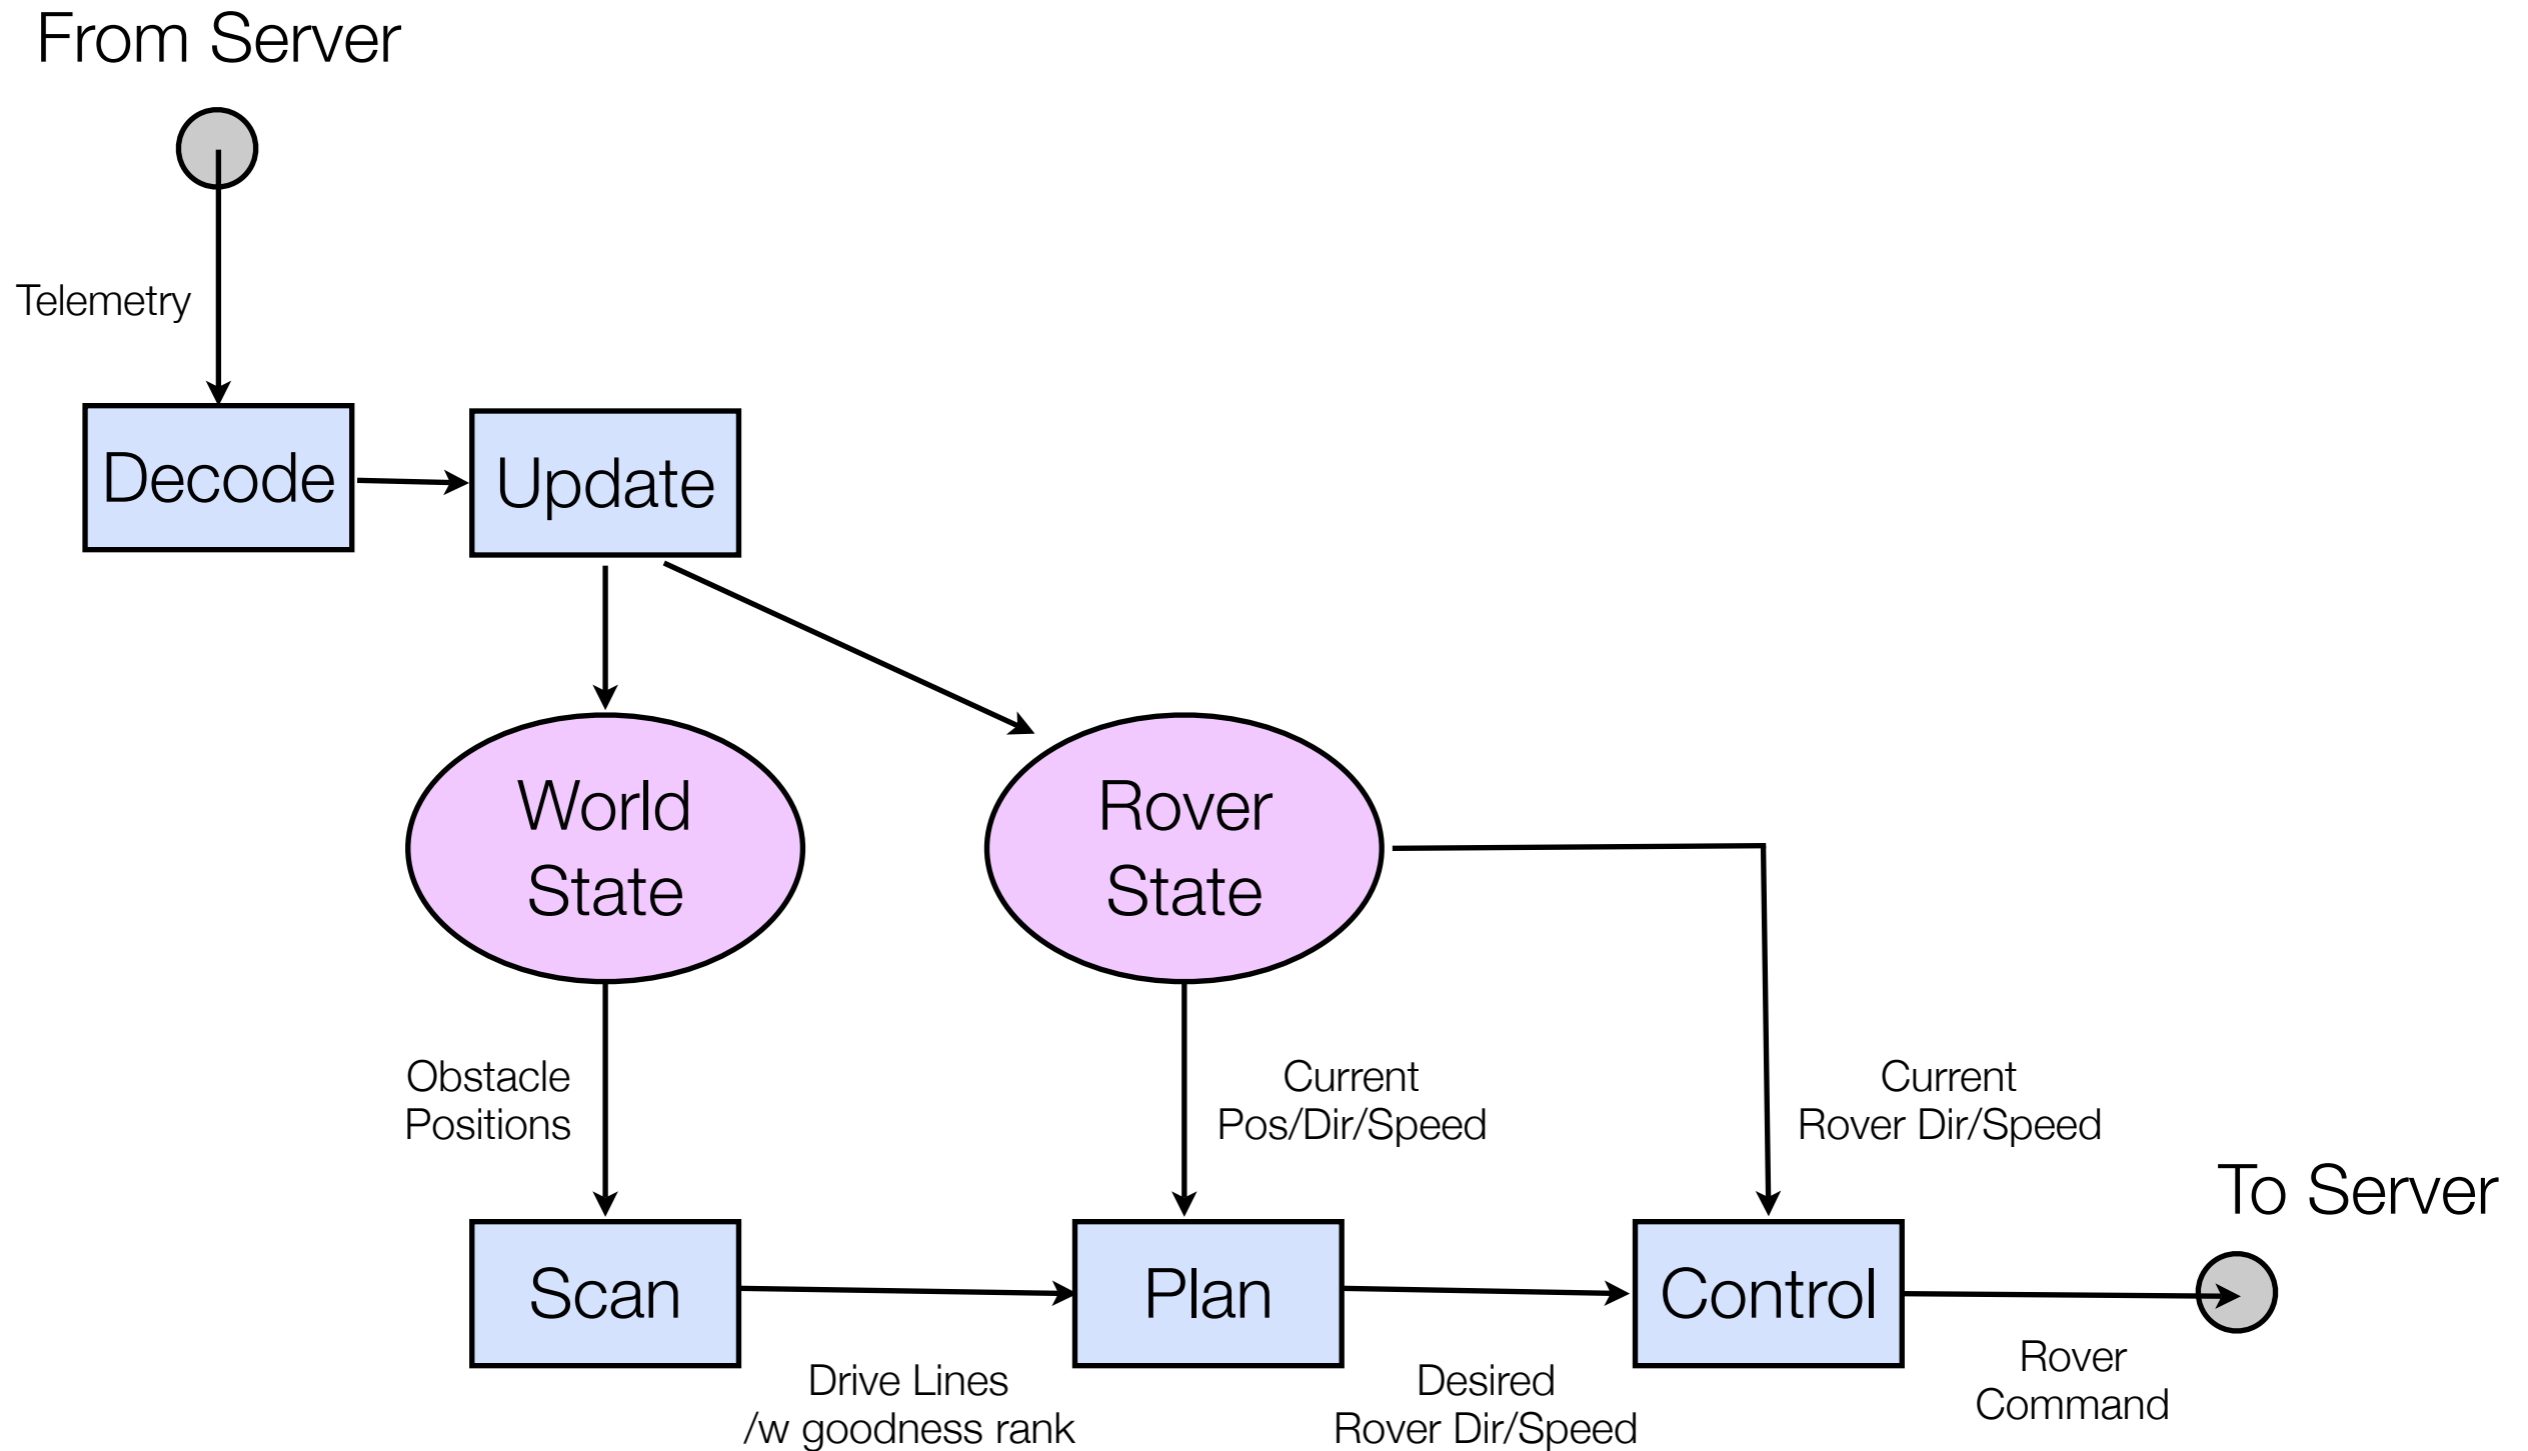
From Server

Telemetry

Decode

Update

World State

Rover State

Obstacle Positions

Current Pos/Dir/Speed

Current Rover Dir/Speed

To Server

Scan

Plan

Control

Drive Lines /w goodness rank

Desired Rover Dir/Speed

Rover Command